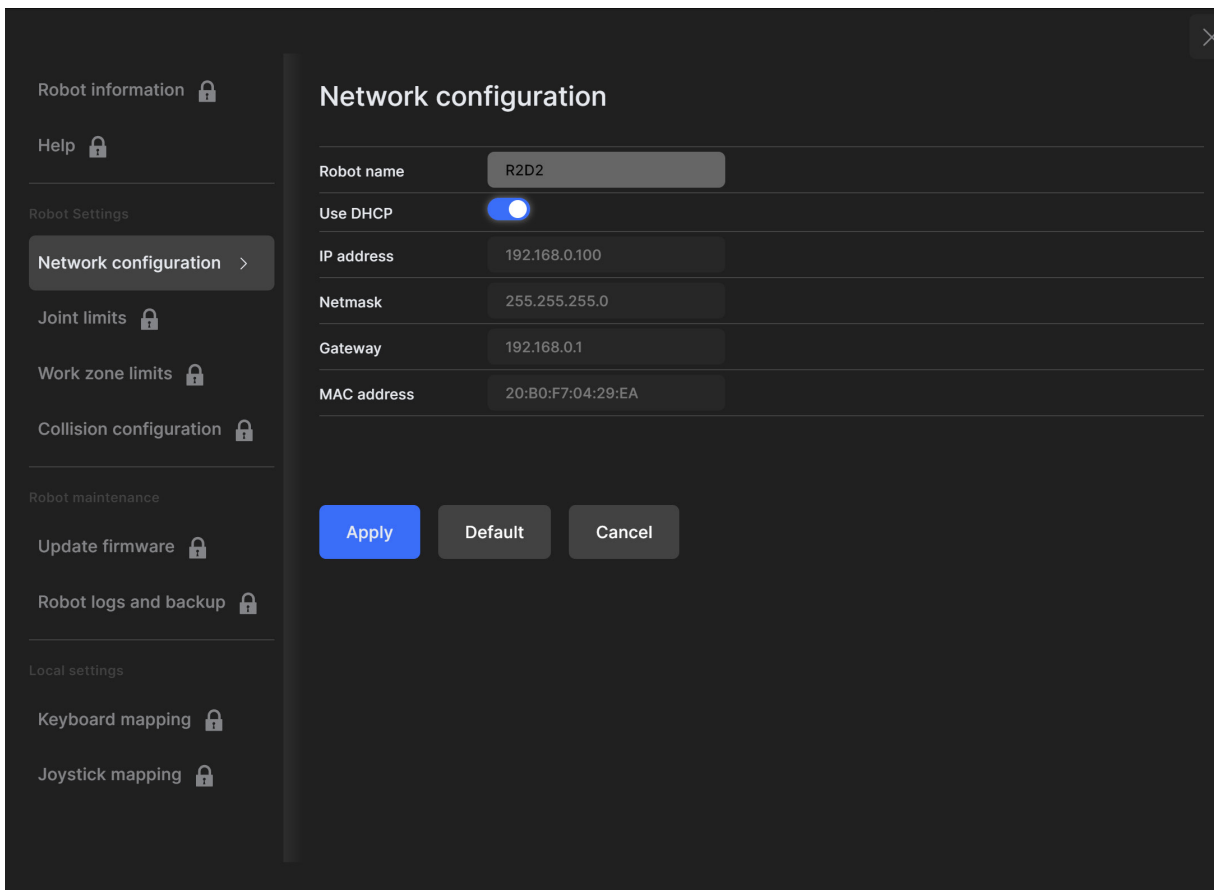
Robot information

Help

Robot Settings

Network configuration >

Joint limits

Work zone limits

Collision configuration

Robot maintenance

Update firmware

Robot logs and backup

Local settings

Keyboard mapping

Joystick mapping

Network configuration

| | |
|---|---|
| Robot name | R2D2 |
| Use DHCP | |
| IP address | 192.168.0.100 |
| Netmask | 255.255.255.0 |
| Gateway | 192.168.0.1 |
| MAC address | 20:B0:F7:04:29:EA |

Apply Default Cancel